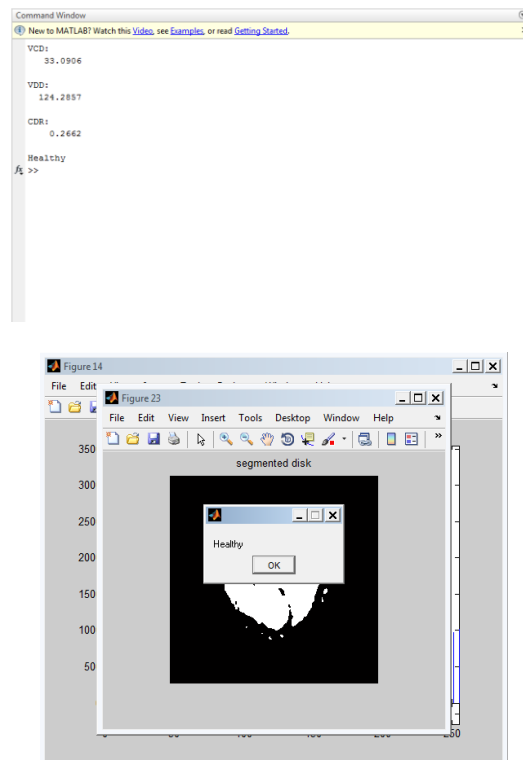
Command Window
New to MATLAB? Watch this Video, see Examples, or read Getting Started.

VCD:
33.0906

VDD:
124.2857

CDR:
0.2662

Healthy
$f_x$ >>

Figure 14
File Edit

350
300
250
200
150
100
50

Figure 23
File Edit View Insert Tools Desktop Window Help

segmented disk

Healthy
OK

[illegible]